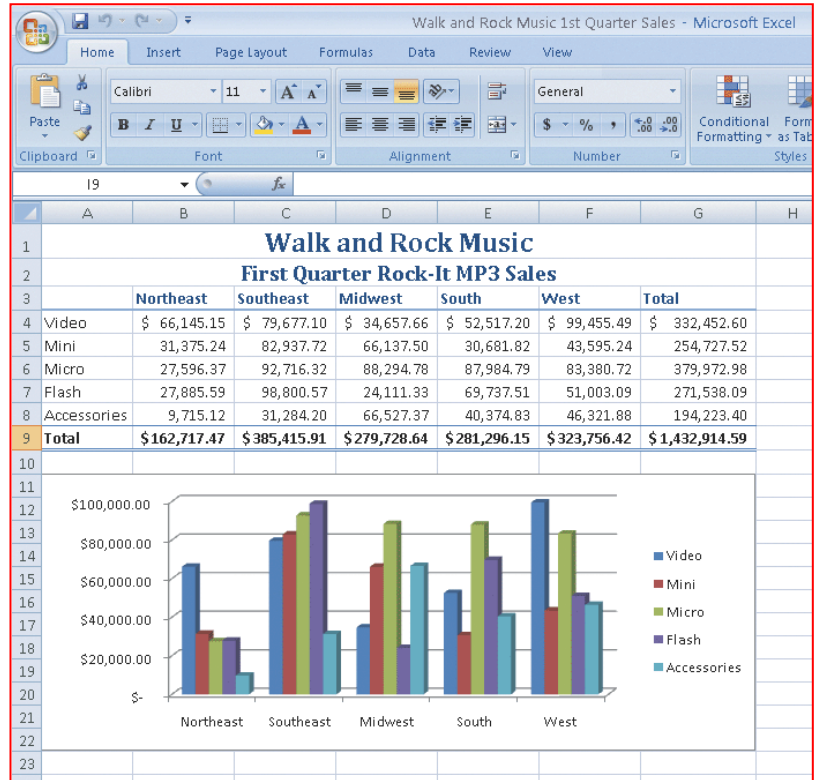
Walk and Rock Music 1st Quarter Sales - Microsoft Excel

Home Insert Page Layout Formulas Data Review View

Paste
Clipboard
Calibri 11
B I U
Font
Alignment
General
$ % ,
Number
Conditional Formatting
Form as Tab
Styles

I9 $f_x$

| | A | B | C | D | E | F | G | H |
|---|---|---|---|---|---|---|---|---|
| 1 | Walk and Rock Music | | | | | | | |
| 2 | First Quarter Rock-It MP3 Sales | | | | | | | |
| 3 | | Northeast | Southeast | Midwest | South | West | Total | |
| 4 | Video | \$ 66,145.15 | \$ 79,677.10 | \$ 34,657.66 | \$ 52,517.20 | \$ 99,455.49 | \$ 332,452.60 | |
| 5 | Mini | 31,375.24 | 82,937.72 | 66,137.50 | 30,681.82 | 43,595.24 | 254,727.52 | |
| 6 | Micro | 27,596.37 | 92,716.32 | 88,294.78 | 87,984.79 | 83,380.72 | 379,972.98 | |
| 7 | Flash | 27,885.59 | 98,800.57 | 24,111.33 | 69,737.51 | 51,003.09 | 271,538.09 | |
| 8 | Accessories | 9,715.12 | 31,284.20 | 66,527.37 | 40,374.83 | 46,321.88 | 194,223.40 | |
| 9 | Total | \$162,717.47 | \$385,415.91 | \$279,728.64 | \$281,296.15 | \$323,756.42 | \$1,432,914.59 | |
| 10 | | | | | | | | |

11 12 13 14 15 16 17 18 19 20 21 22 23

$100,000.00
$80,000.00
$60,000.00
$40,000.00
$20,000.00
$-

Northeast Southeast Midwest South West

Video
Mini
Micro
Flash
Accessories